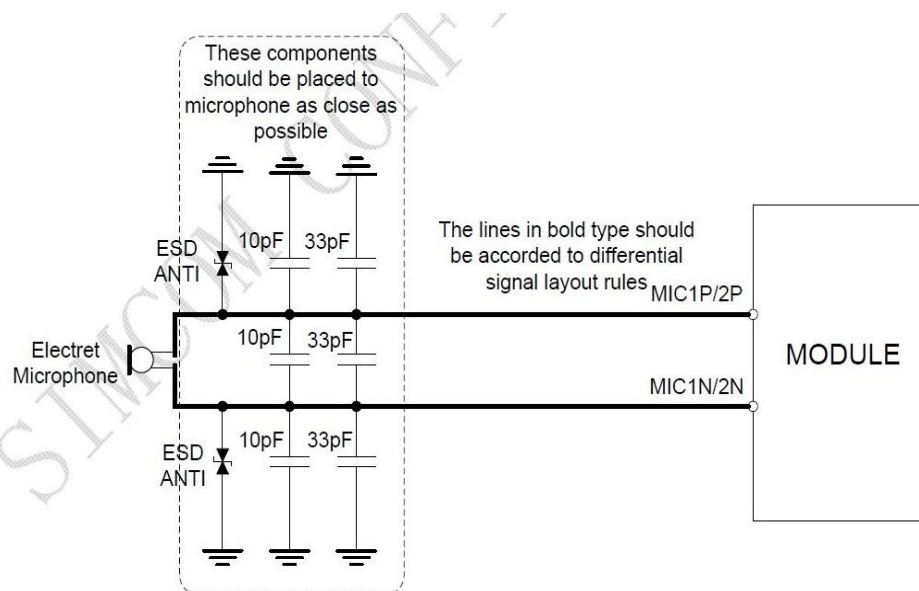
These components should be placed to microphone as close as possible

ESD ANTI

10pF

33pF

The lines in bold type should be accorded to differential signal layout rules

MIC1P/2P

Electret Microphone

10pF

33pF

MODULE

MIC1N/2N

ESD ANTI

10pF

33pF

SIMCOM CONF